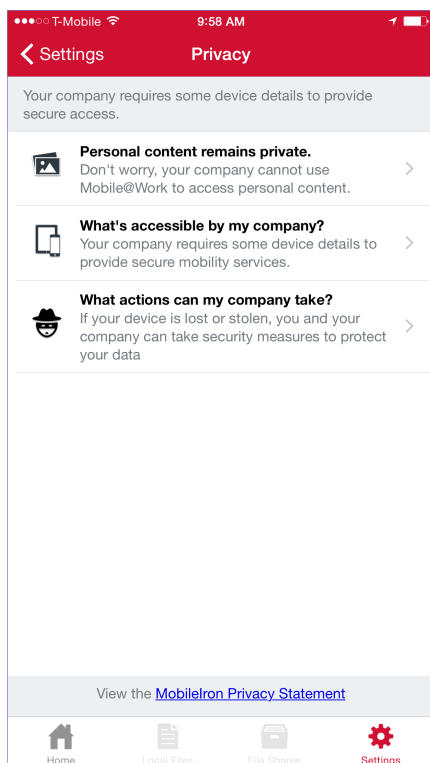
●●●○○ T-Mobile 9:58 AM

Settings Privacy

Your company requires some device details to provide secure access.

Personal content remains private.
Don't worry, your company cannot use Mobile@Work to access personal content.

What's accessible by my company?
Your company requires some device details to provide secure mobility services.

What actions can my company take?
If your device is lost or stolen, you and your company can take security measures to protect your data

View the MobileIron Privacy Statement

Home Local Files File Shares Settings